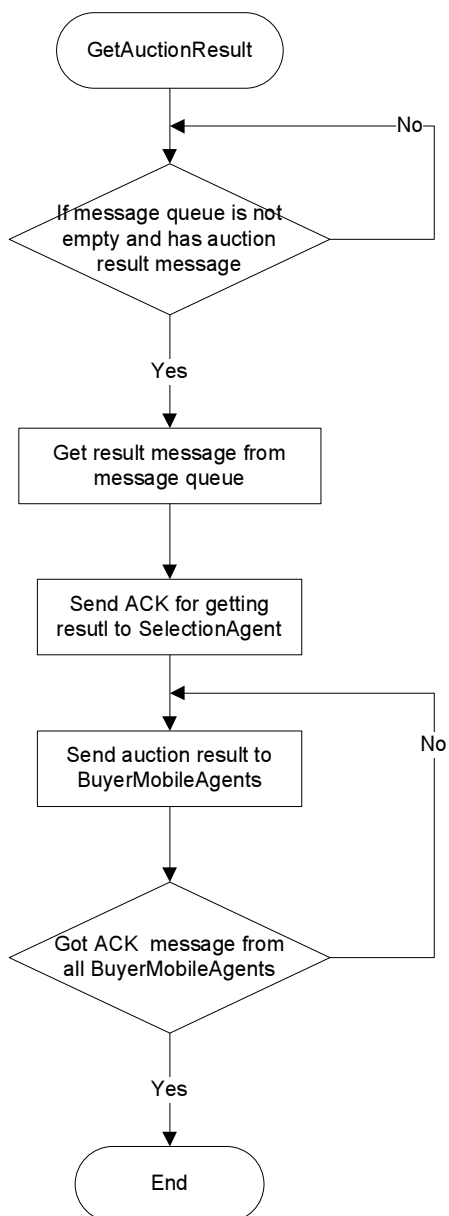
GetAuctionResult

No

If message queue is not empty and has auction result message

Yes

Get result message from message queue

Send ACK for getting resutl to SelectionAgent

No

Send auction result to BuyerMobileAgents

Got ACK message from all BuyerMobileAgents

Yes

End